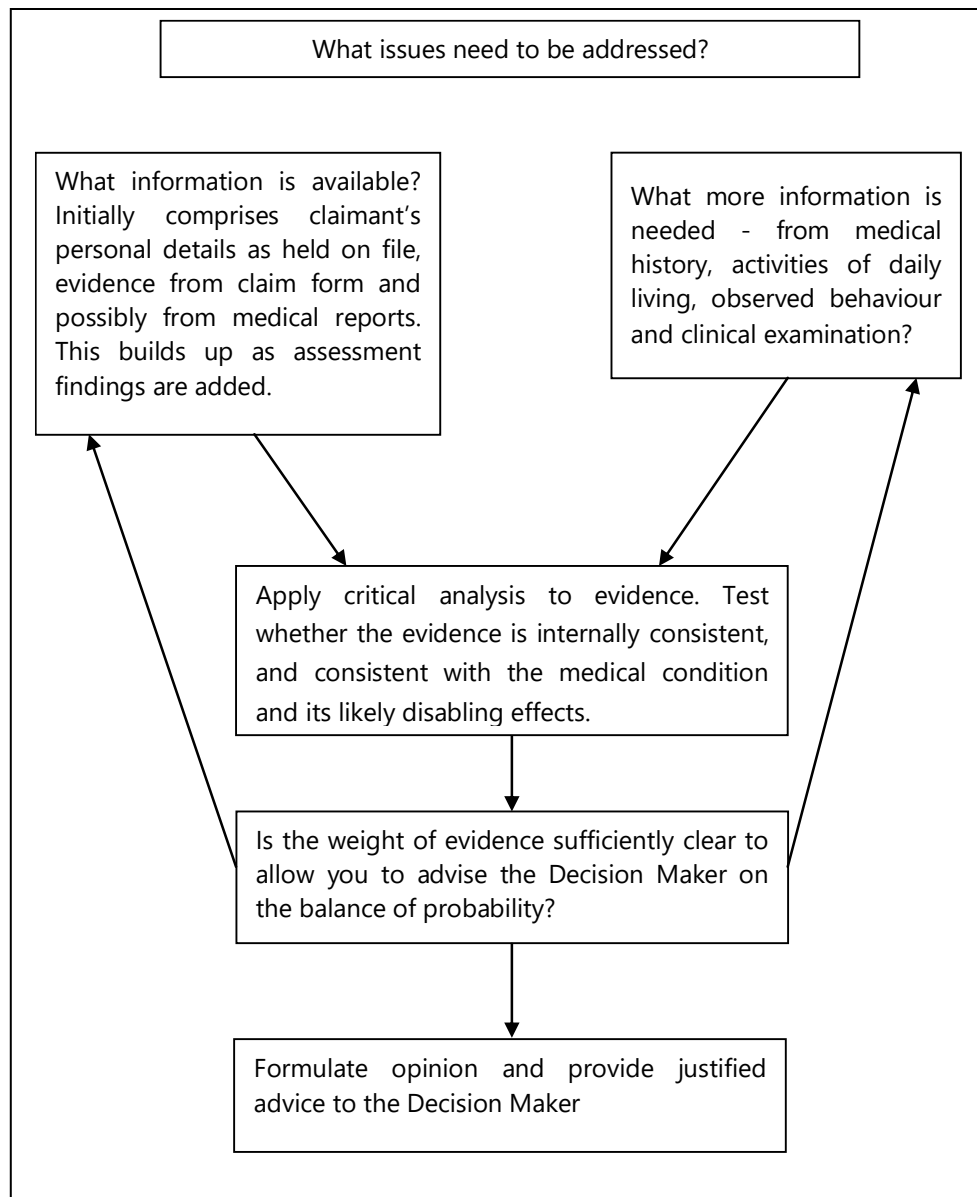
What issues need to be addressed?

What information is available? Initially comprises claimant's personal details as held on file, evidence from claim form and possibly from medical reports. This builds up as assessment findings are added.

What more information is needed - from medical history, activities of daily living, observed behaviour and clinical examination?

Apply critical analysis to evidence. Test whether the evidence is internally consistent, and consistent with the medical condition and its likely disabling effects.

Is the weight of evidence sufficiently clear to allow you to advise the Decision Maker on the balance of probability?

Formulate opinion and provide justified advice to the Decision Maker